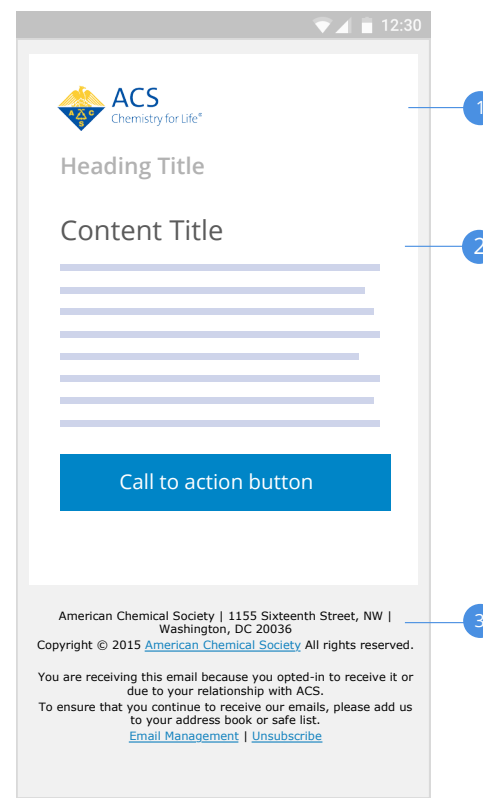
12:30

A C S
ACS
Chemistry for Life®

1

Heading Title

Content Title

2

Call to action button

American Chemical Society | 1155 Sixteenth Street, NW | Washington, DC 20036
Copyright © 2015 American Chemical Society All rights reserved.

3

You are receiving this email because you opted-in to receive it or due to your relationship with ACS.
To ensure that you continue to receive our emails, please add us to your address book or safe list.
Email Management | Unsubscribe